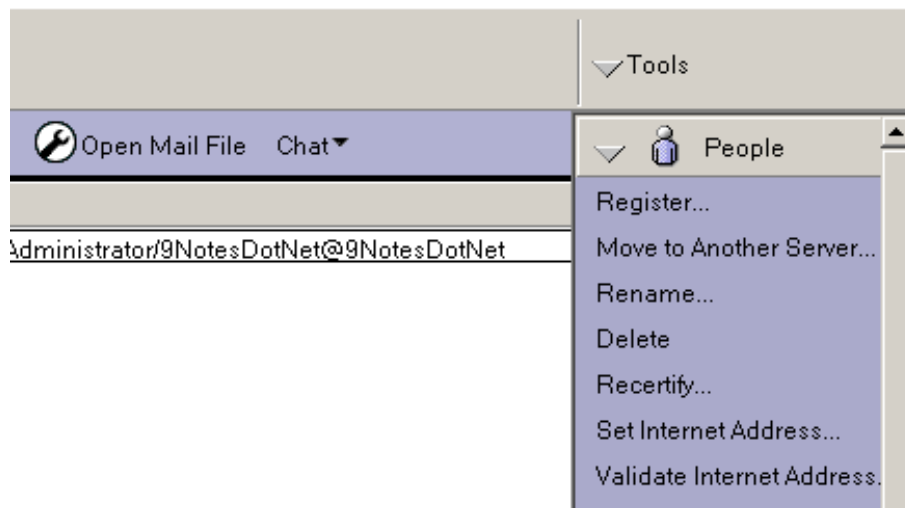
Tools

Open Mail File Chat

People

Register...

Move to Another Server...

Rename...

Delete

Recertify...

Set Internet Address...

Validate Internet Address.

Administrator/9NotesDotNet@9NotesDotNet